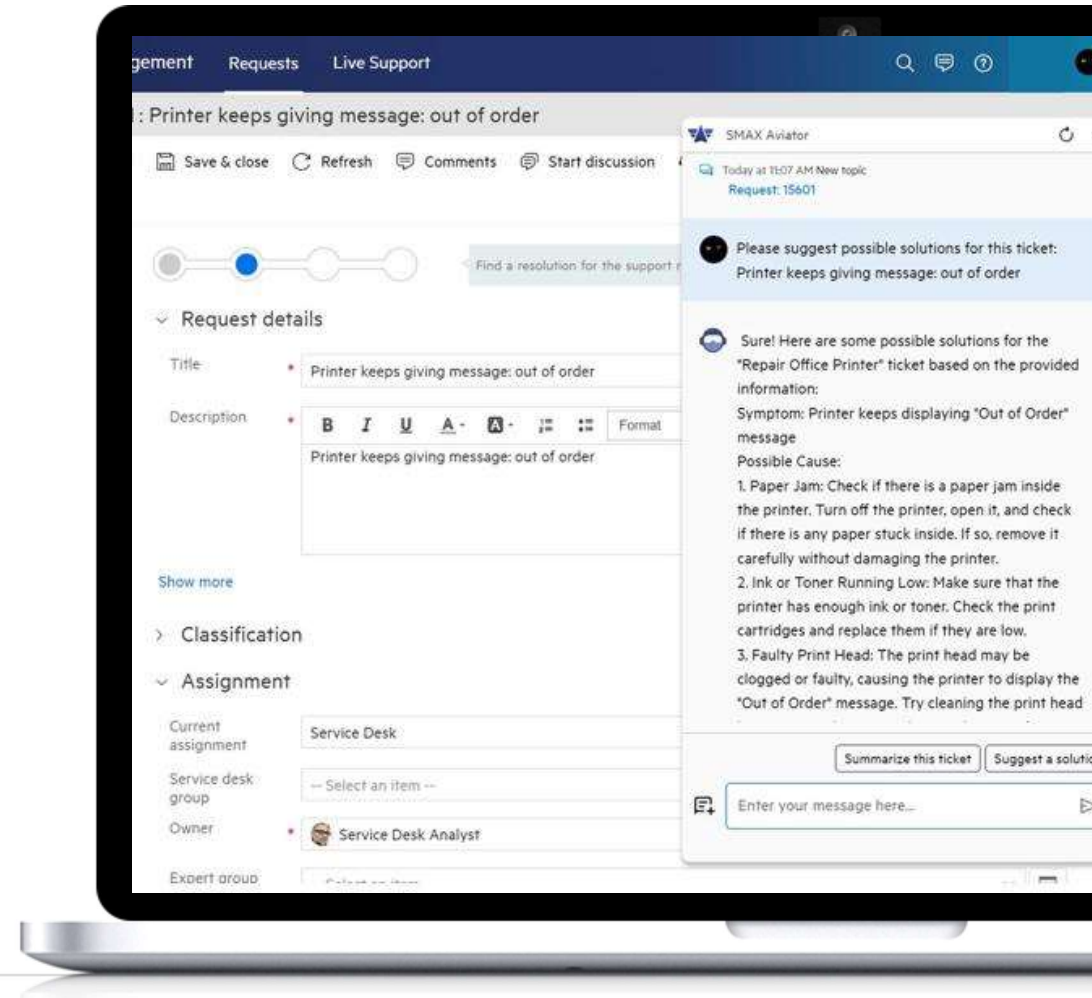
gement Requests Live Support

: Printer keeps giving message: out of order

Save & close Refresh Comments Start discussion

Find a resolution for the support r

Request details

Title * Printer keeps giving message: out of order

Description * B I U A· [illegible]· Format

Printer keeps giving message: out of order

Show more

Classification

Assignment

Current assignment Service Desk

Service desk group -- Select an item --

Owner * Service Desk Analyst

Expert group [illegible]

SMAX Aviator

Today at 11:07 AM New topic
Request: 15601

Please suggest possible solutions for this ticket: Printer keeps giving message: out of order

Sure! Here are some possible solutions for the "Repair Office Printer" ticket based on the provided information:
Symptom: Printer keeps displaying "Out of Order" message
Possible Cause:
1. Paper Jam: Check if there is a paper jam inside the printer. Turn off the printer, open it, and check if there is any paper stuck inside. If so, remove it carefully without damaging the printer.
2. Ink or Toner Running Low: Make sure that the printer has enough ink or toner. Check the print cartridges and replace them if they are low.
3. Faulty Print Head: The print head may be clogged or faulty, causing the printer to display the "Out of Order" message. Try cleaning the print head

Summarize this ticket Suggest a solutio

Enter your message here...